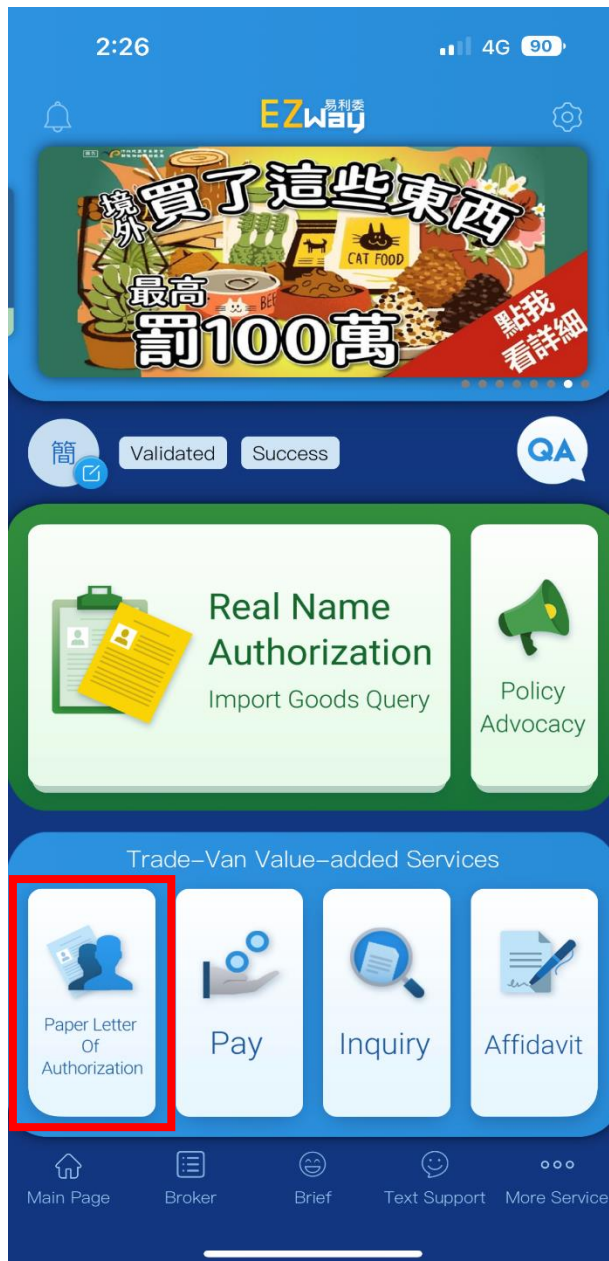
2:26
4G 90

EZway 易利委

境外 買了這些東西
最高 罰100萬
CAT FOOD
點我看詳細

簡
Validated
Success
QA

Real Name Authorization
Import Goods Query

Policy Advocacy

Trade-Van Value-added Services

Paper Letter Of Authorization
Pay
Inquiry
Affidavit

Main Page
Broker
Brief
Text Support
More Service